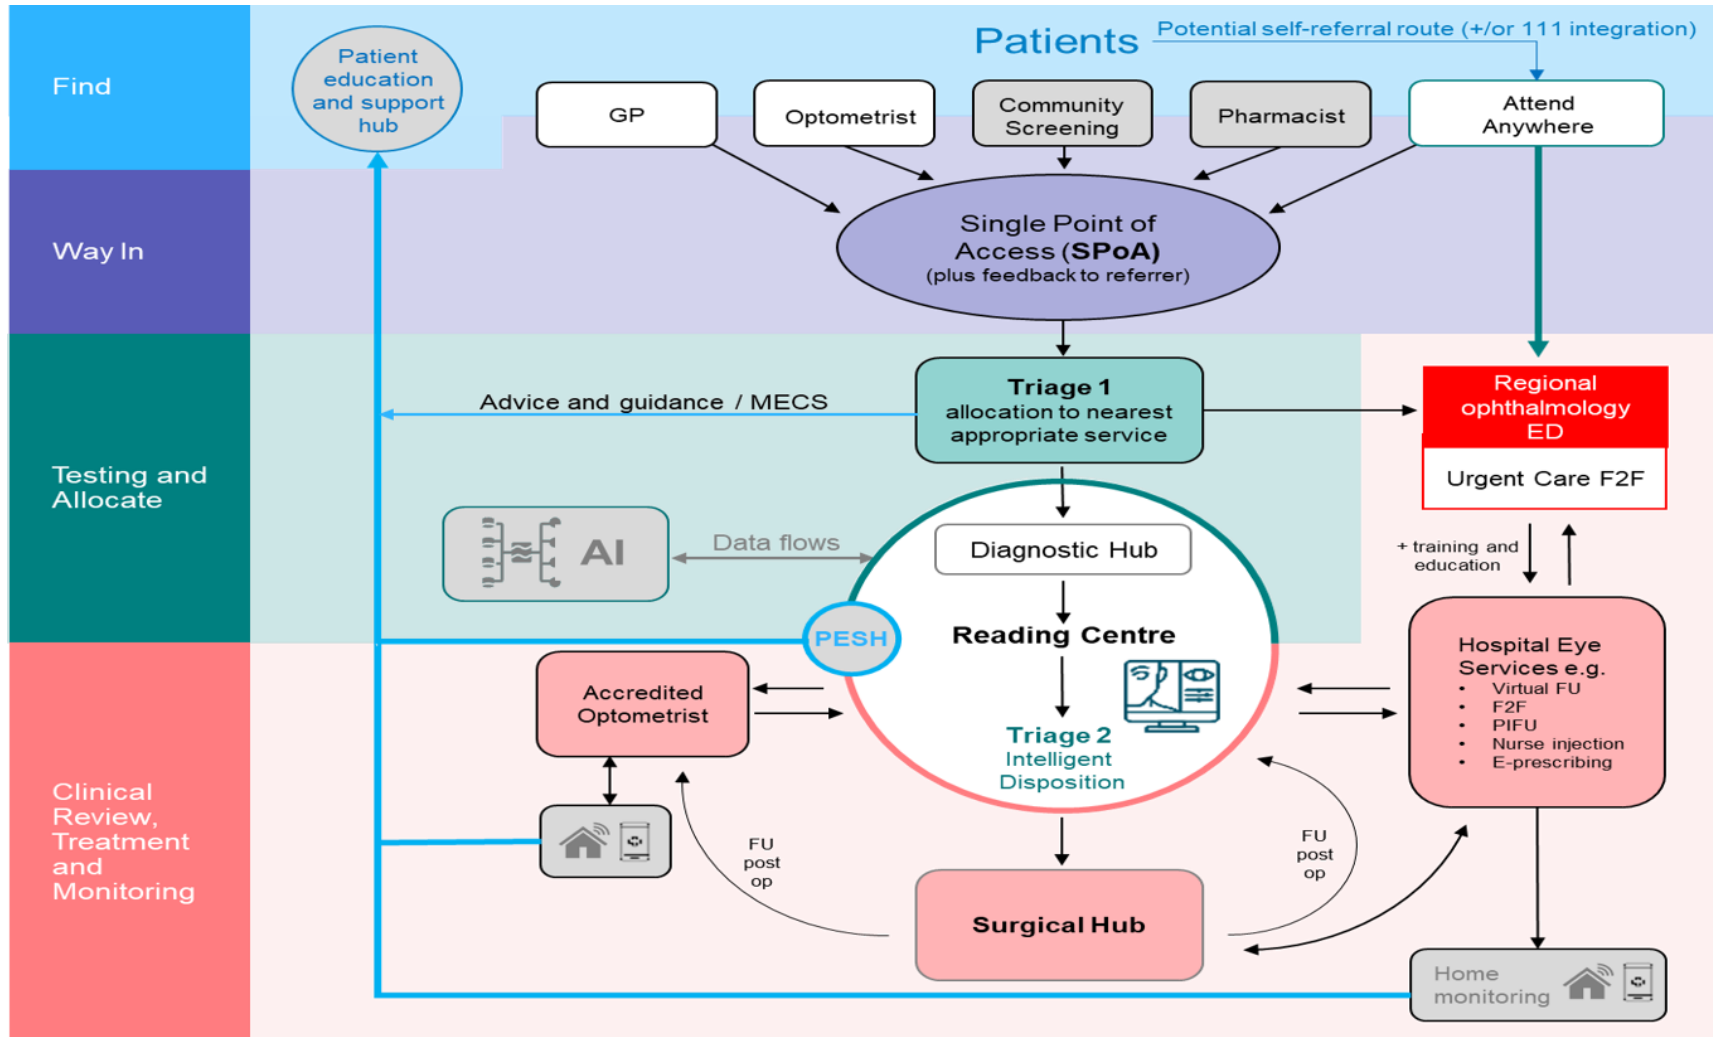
Find

Way In

Testing and Allocate

Clinical Review, Treatment and Monitoring

Patient education and support hub

Patients

Potential self-referral route (+/or 111 integration)

GP

Optometrist

Community Screening

Pharmacist

Attend Anywhere

Single Point of Access (SPoA) (plus feedback to referrer)

Advice and guidance / MECS

Triage 1 allocation to nearest appropriate service

Regional ophthalmology ED

Urgent Care F2F

AI

Data flows

Diagnostic Hub

+ training and education

PESH

Reading Centre

Accredited Optometrist

Hospital Eye Services e.g.
• Virtual FU
• F2F
• PIFU
• Nurse injection
• E-prescribing

Triage 2 Intelligent Disposition

FU post op

FU post op

Surgical Hub

Home monitoring